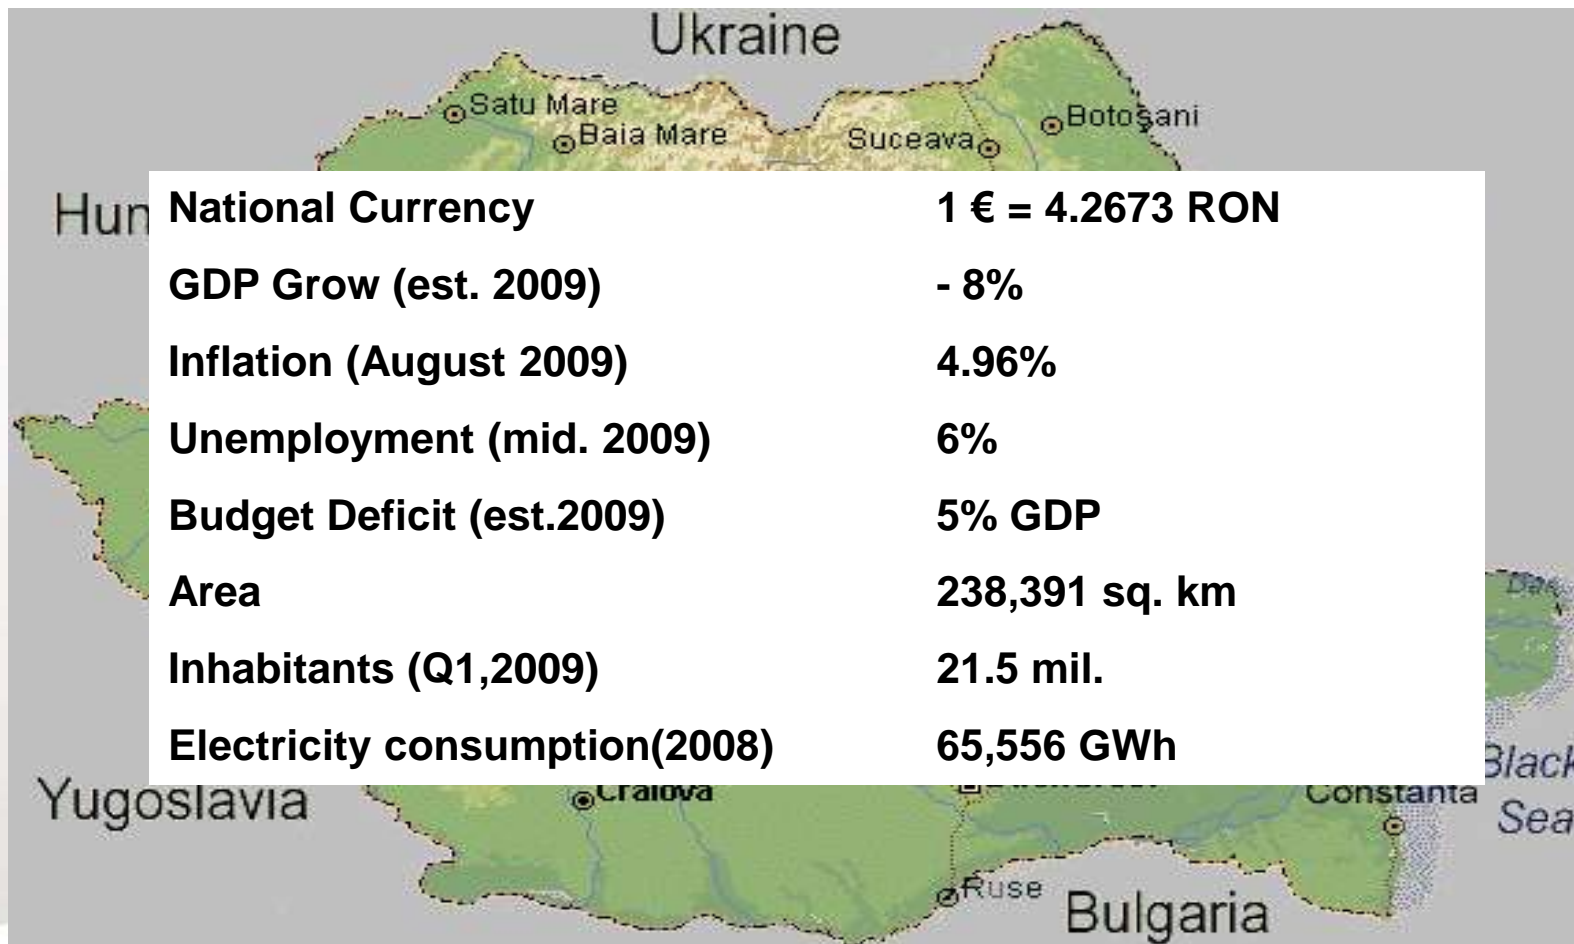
Ukraine

Satu Mare
Baia Mare
Suceava
Botoşani

Hun

| National Currency | 1 € = 4.2673 RON |
|---|---|
| GDP Grow (est. 2009) | - 8% |
| Inflation (August 2009) | 4.96% |
| Unemployment (mid. 2009) | 6% |
| Budget Deficit (est.2009) | 5% GDP |
| Area | 238,391 sq. km |
| Inhabitants (Q1,2009) | 21.5 mil. |
| Electricity consumption(2008) | 65,556 GWh |

Yugoslavia
Craiova
Constanta
Black Sea
Ruse
Bulgaria